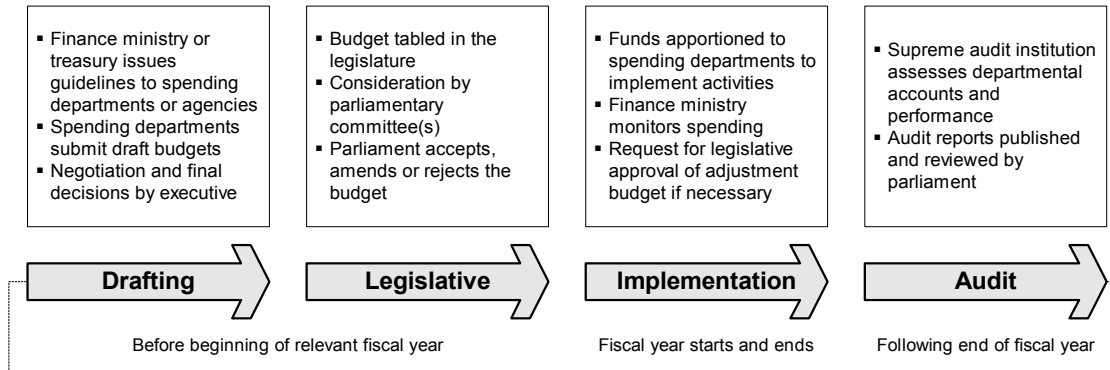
▪ Finance ministry or treasury issues guidelines to spending departments or agencies
▪ Spending departments submit draft budgets
▪ Negotiation and final decisions by executive

▪ Budget tabled in the legislature
▪ Consideration by parliamentary committee(s)
▪ Parliament accepts, amends or rejects the budget

▪ Funds apportioned to spending departments to implement activities
▪ Finance ministry monitors spending
▪ Request for legislative approval of adjustment budget if necessary

▪ Supreme audit institution assesses departmental accounts and performance
▪ Audit reports published and reviewed by parliament

Drafting

Legislative

Implementation

Audit

Before beginning of relevant fiscal year

Fiscal year starts and ends

Following end of fiscal year